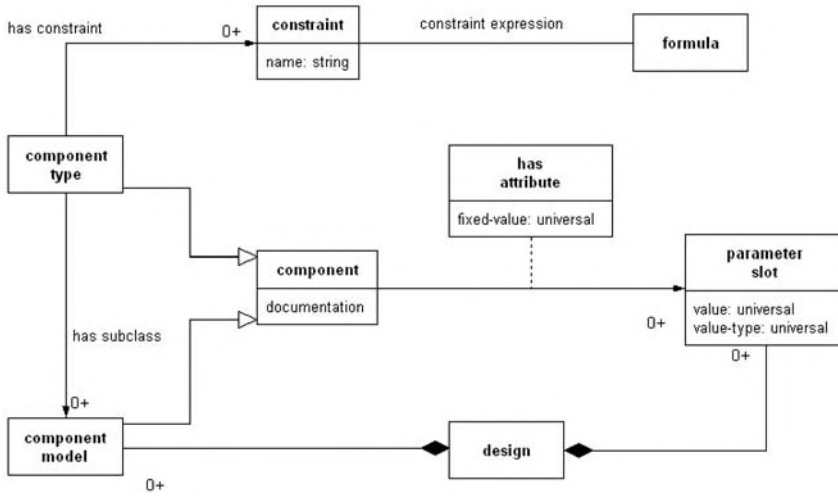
has constraint

0+

constraint

name: string

constraint expression

formula

component type

has attribute

fixed-value: universal

component

documentation

parameter slot

value: universal
value-type: universal

0+

has subclass

0+

0+

component model

design

0+